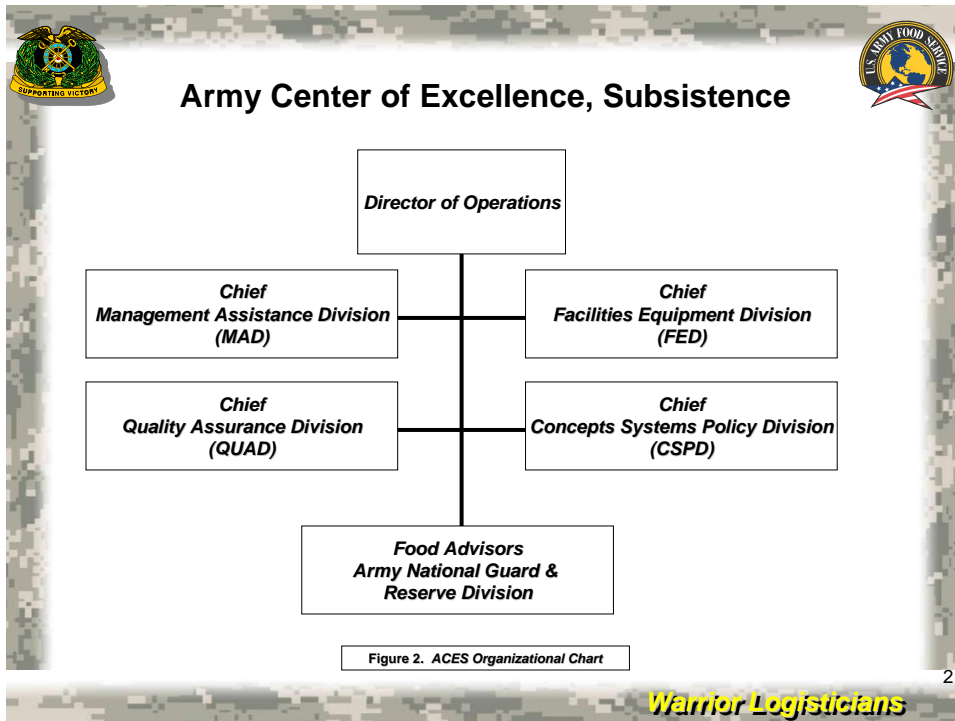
SUPPORTING VICTORY

U.S. ARMY FOOD SERVICE

Army Center of Excellence, Subsistence

Director of Operations

Chief
Management Assistance Division
(MAD)

Chief
Facilities Equipment Division
(FED)

Chief
Quality Assurance Division
(QUAD)

Chief
Concepts Systems Policy Division
(CSPD)

Food Advisors
Army National Guard &
Reserve Division

Figure 2. ACES Organizational Chart

2

Warrior Logisticians